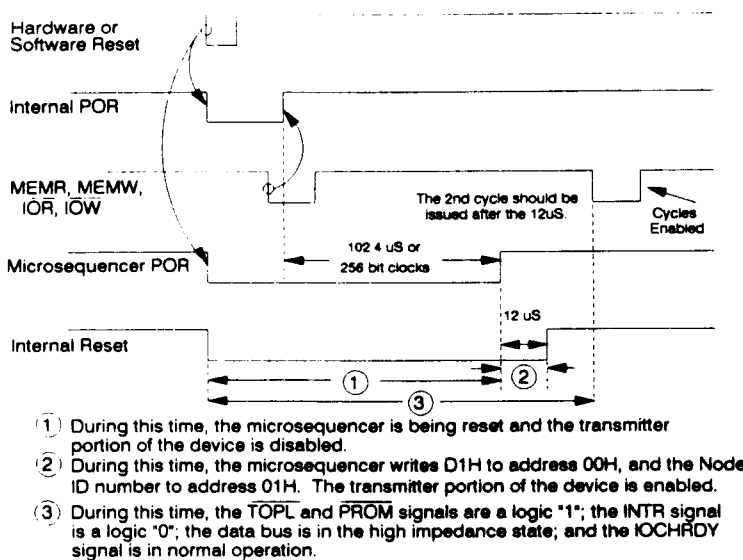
Hardware or Software Reset

Internal POR

MEMR, MEMW, $\overline{IOR}$, $\overline{IOW}$

The 2nd cycle should be issued after the 12uS.

Cycles Enabled

102.4 uS or 256 bit clocks

Microsequencer POR

12 uS

Internal Reset

1

2

3

(1) During this time, the microsequencer is being reset and the transmitter portion of the device is disabled.

(2) During this time, the microsequencer writes D1H to address 00H, and the Node ID number to address 01H. The transmitter portion of the device is enabled.

(3) During this time, the $\overline{TOPL}$ and $\overline{PROM}$ signals are a logic "1"; the INTR signal is a logic "0"; the data bus is in the high impedance state; and the IOCHRDY signal is in normal operation.